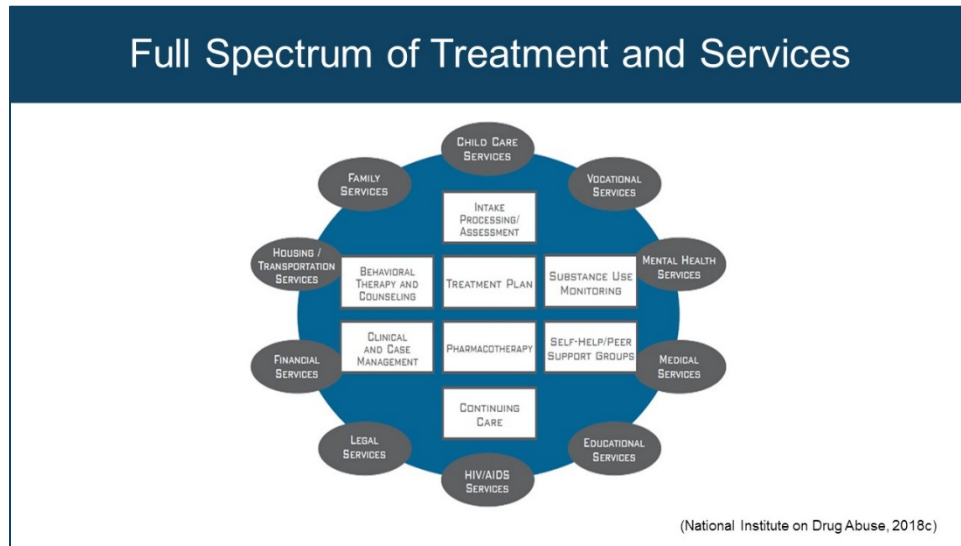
Full Spectrum of Treatment and Services

Child Care Services

Family Services

Vocational Services

Intake Processing/ Assessment

Housing / Transportation Services

Behavioral Therapy and Counseling

Treatment Plan

Substance Use Monitoring

Mental Health Services

Clinical and Case Management

Pharmacotherapy

Self-Help/Peer Support Groups

Financial Services

Medical Services

Continuing Care

Legal Services

Educational Services

HIV/AIDS Services

(National Institute on Drug Abuse, 2018c)